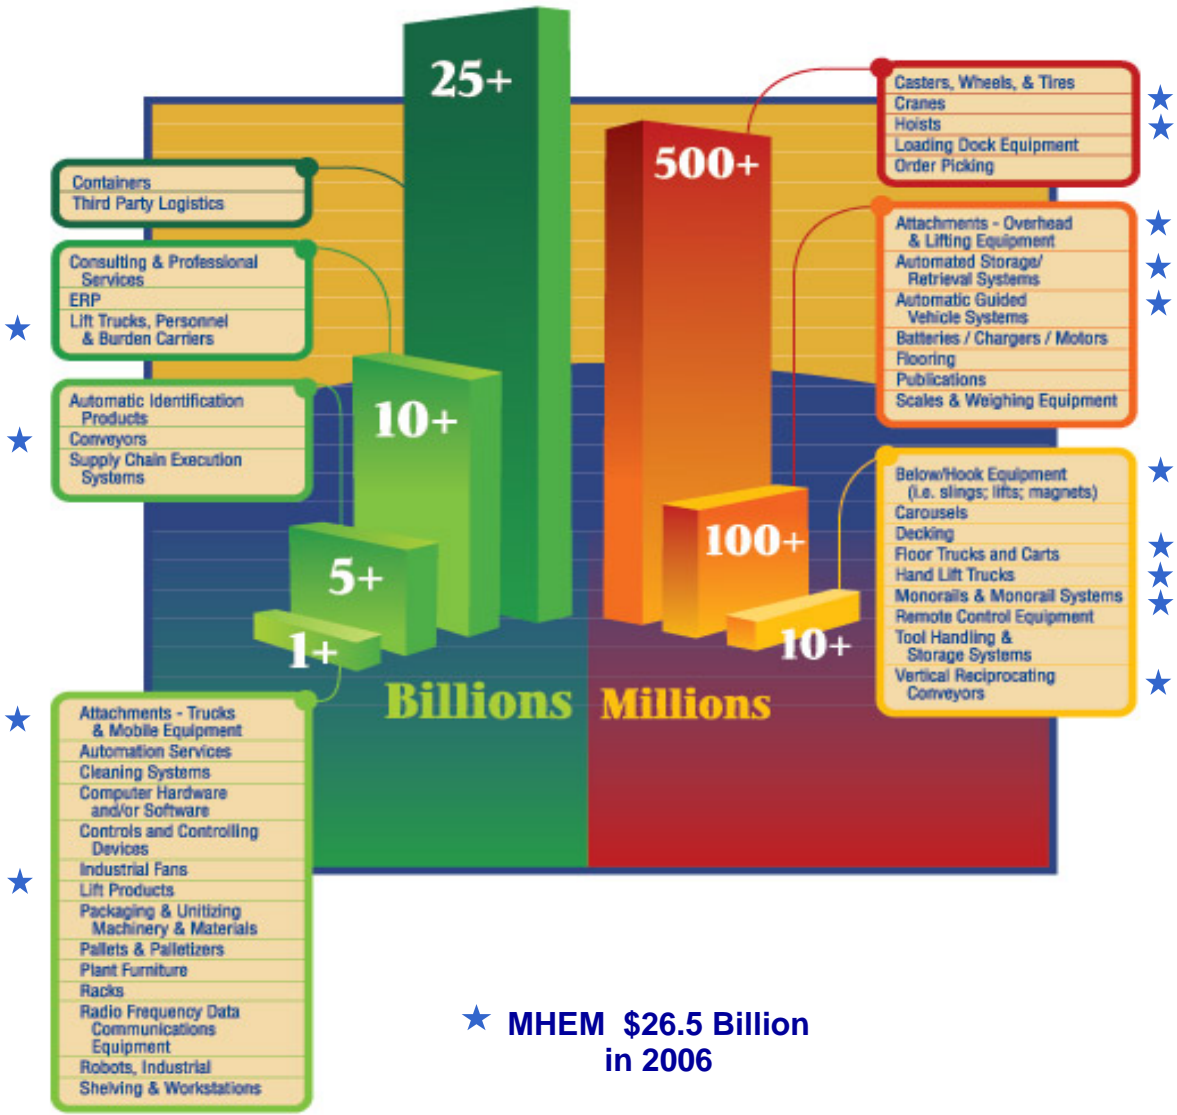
25+

Containers
Third Party Logistics

Consulting & Professional Services
ERP
★ Lift Trucks, Personnel & Burden Carriers

Automatic Identification Products
★ Conveyors
Supply Chain Execution Systems

10+

5+

1+

★ Attachments - Trucks & Mobile Equipment
Automation Services
Cleaning Systems
Computer Hardware and/or Software
Controls and Controlling Devices
★ Industrial Fans
Lift Products
Packaging & Unitizing Machinery & Materials
Pallets & Palletizers
Plant Furniture
Racks
Radio Frequency Data Communications Equipment
Robots, Industrial
Shelving & Workstations

Billions

Millions

500+

Casters, Wheels, & Tires
Cranes ★
Hoists ★
Loading Dock Equipment
Order Picking

Attachments - Overhead & Lifting Equipment ★
Automated Storage/ Retrieval Systems ★
Automatic Guided Vehicle Systems ★
Batteries / Chargers / Motors
Flooring
Publications
Scales & Weighing Equipment

100+

10+

Below/Hook Equipment (i.e. slings; lifts; magnets) ★
Carousels
Decking
Floor Trucks and Carts ★
Hand Lift Trucks ★
Monorails & Monorail Systems ★
Remote Control Equipment
Tool Handling & Storage Systems
Vertical Reciprocating Conveyors ★

★ MHEM $26.5 Billion in 2006